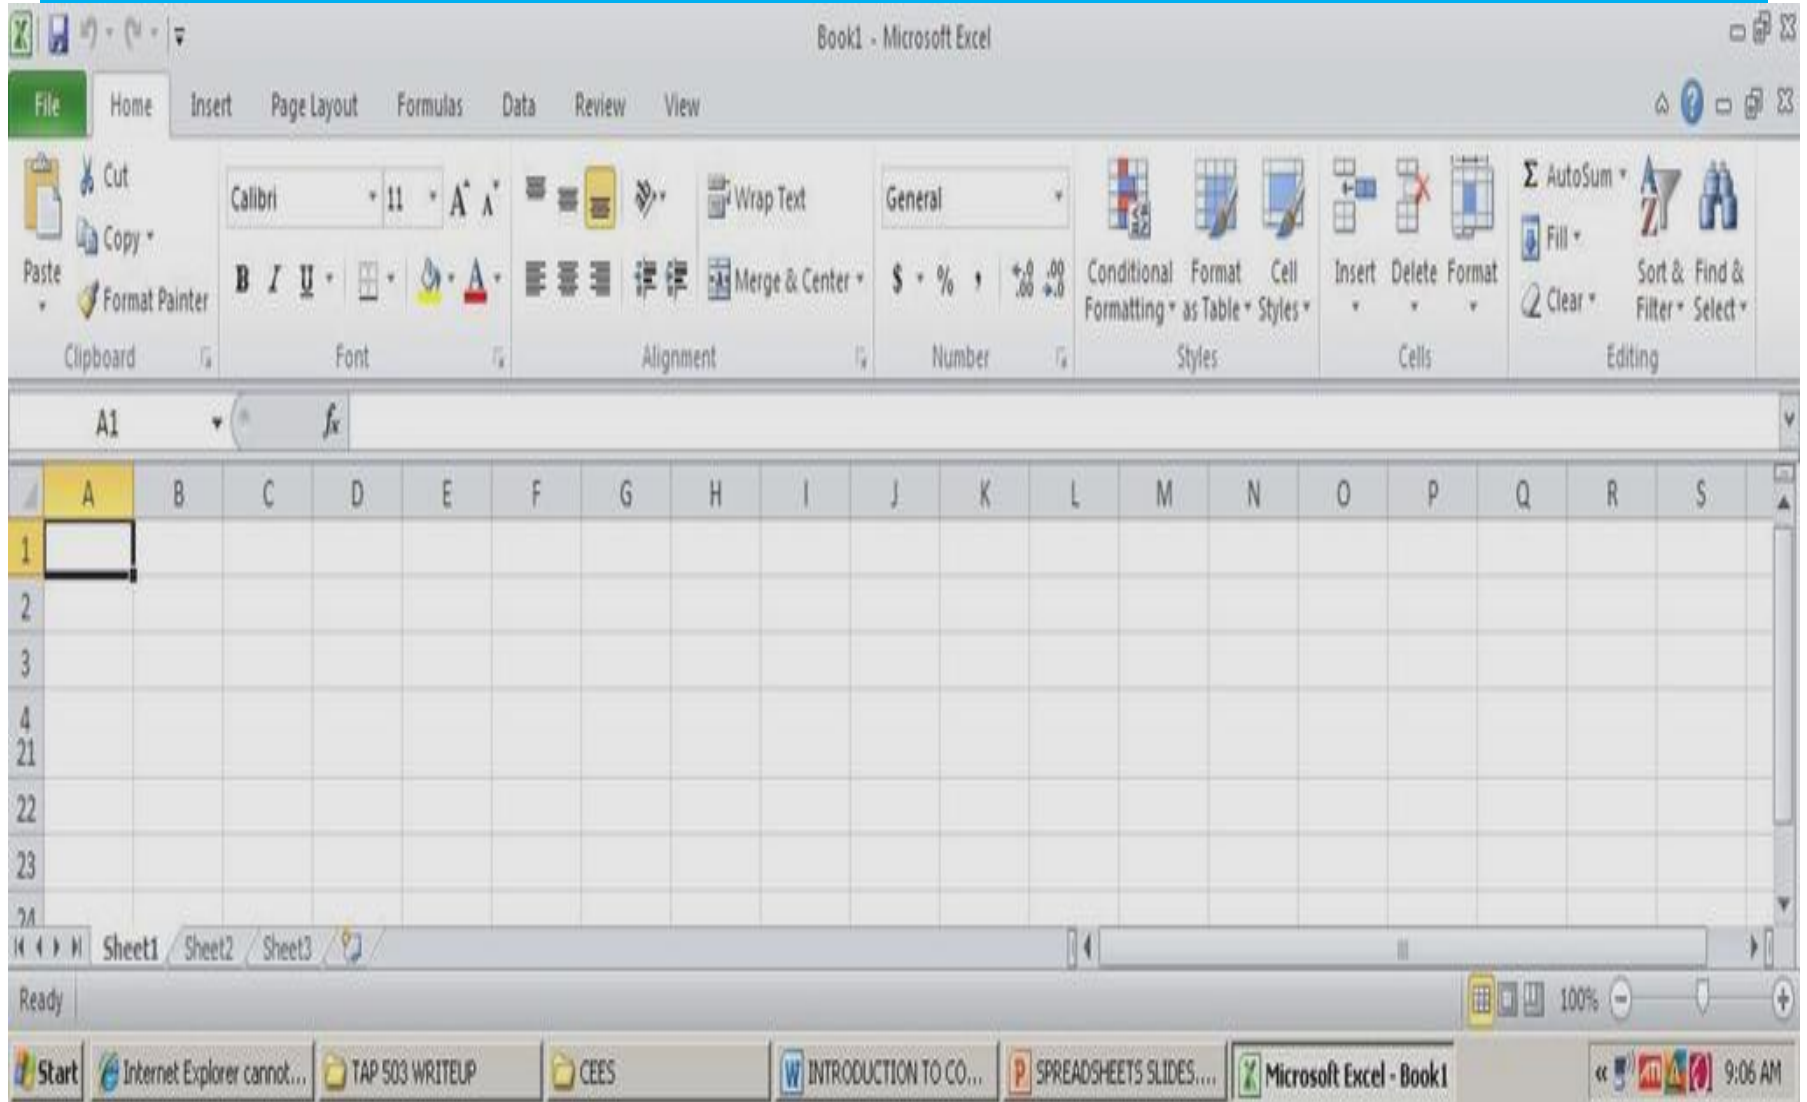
Book1 - Microsoft Excel

File Home Insert Page Layout Formulas Data Review View

Paste
Cut
Copy
Format Painter
Clipboard

Calibri 11
A A
B I U
Font

Wrap Text
Merge & Center
Alignment

General
$ % ,
Number

Conditional Formatting
Format as Table
Cell Styles
Styles

Insert Delete Format
Cells

Σ AutoSum
Fill
Clear
Sort & Filter
Find & Select
Editing

A1 $f_x$

| | A | B | C | D | E | F | G | H | I | J | K | L | M | N | O | P | Q | R | S |
|---|---|---|---|---|---|---|---|---|---|---|---|---|---|---|---|---|---|---|---|
| 1 | | | | | | | | | | | | | | | | | | | |
| 2 | | | | | | | | | | | | | | | | | | | |
| 3 | | | | | | | | | | | | | | | | | | | |
| 4 | | | | | | | | | | | | | | | | | | | |
| 21 | | | | | | | | | | | | | | | | | | | |
| 22 | | | | | | | | | | | | | | | | | | | |
| 23 | | | | | | | | | | | | | | | | | | | |
| 24 | | | | | | | | | | | | | | | | | | | |

Sheet1 Sheet2 Sheet3

Ready 100%

Start Internet Explorer cannot... TAP 503 WRITEUP CEES INTRODUCTION TO CO... SPREADSHEETS SLIDES.... Microsoft Excel - Book1 9:06 AM